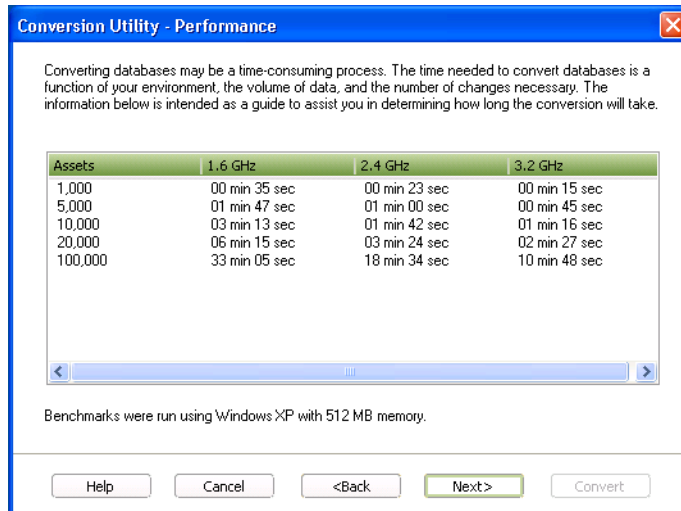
Conversion Utility - Performance

Converting databases may be a time-consuming process. The time needed to convert databases is a function of your environment, the volume of data, and the number of changes necessary. The information below is intended as a guide to assist you in determining how long the conversion will take.

| Assets | 1.6 GHz | 2.4 GHz | 3.2 GHz |
|---|---|---|---|
| 1,000 | 00 min 35 sec | 00 min 23 sec | 00 min 15 sec |
| 5,000 | 01 min 47 sec | 01 min 00 sec | 00 min 45 sec |
| 10,000 | 03 min 13 sec | 01 min 42 sec | 01 min 16 sec |
| 20,000 | 06 min 15 sec | 03 min 24 sec | 02 min 27 sec |
| 100,000 | 33 min 05 sec | 18 min 34 sec | 10 min 48 sec |

Benchmarks were run using Windows XP with 512 MB memory.

Help Cancel <Back Next> Convert